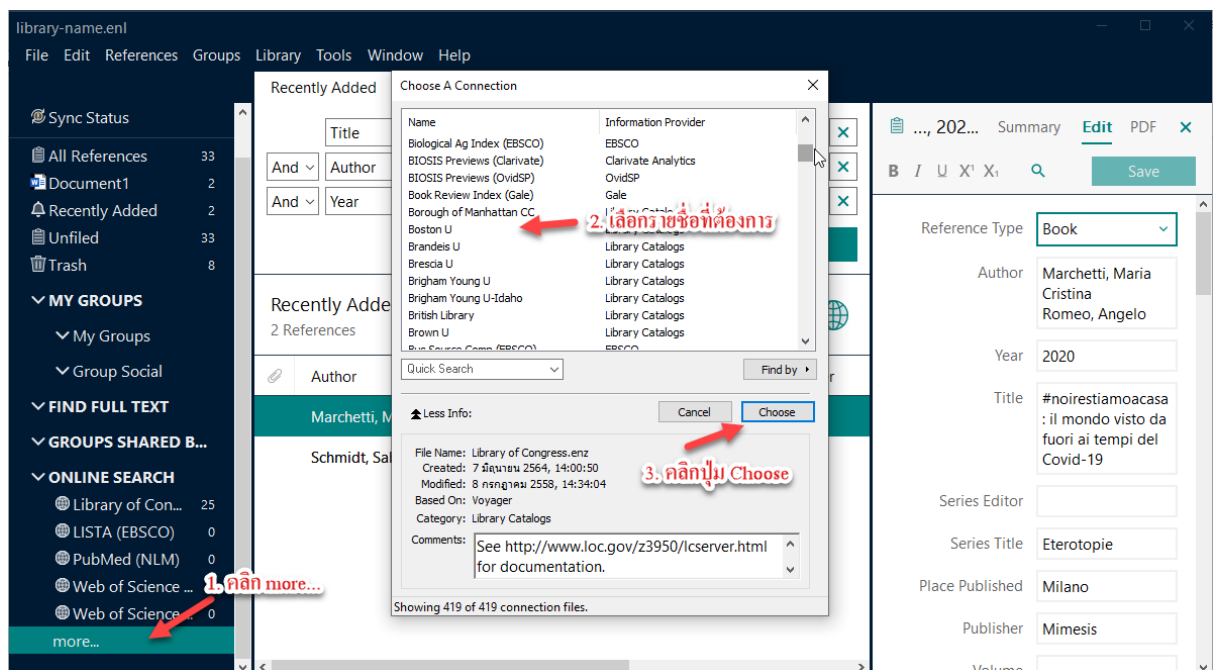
library-name.enl

File Edit References Groups Library Tools Window Help

Sync Status
All References 33
Document1 2
Recently Added 2
Unfiled 33
Trash 8
MY GROUPS
My Groups
Group Social
FIND FULL TEXT
GROUPS SHARED B...
ONLINE SEARCH
Library of Con... 25
LISTA (EBSCO) 0
PubMed (NLM) 0
Web of Science ... 0
Web of Science ... 0
more...

1. คลิก more...

Recently Added
Title
And Author
And Year
Recently Added
2 References
Author
Marchetti, M
Schmidt, Sal

Choose A Connection

| Name | Information Provider |
|---|---|
| Biological Ag Index (EBSCO) | EBSCO |
| BIOSIS Previews (Clarivate) | Clarivate Analytics |
| BIOSIS Previews (OvidSP) | OvidSP |
| Book Review Index (Gale) | Gale |
| Borough of Manhattan CC | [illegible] |
| Boston U | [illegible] |
| Brandeis U | Library Catalogs |
| Brescia U | Library Catalogs |
| Brigham Young U | Library Catalogs |
| Brigham Young U-Idaho | Library Catalogs |
| British Library | Library Catalogs |
| Brown U | Library Catalogs |
| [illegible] | EBSCO |

2. เลือกรายชื่อที่ต้องการ

Quick Search
Find by
Less Info:
Cancel
Choose

3. คลิกปุ่ม Choose

File Name: Library of Congress.enz
Created: 7 มิถุนายน 2564, 14:00:50
Modified: 8 กรกฎาคม 2558, 14:34:04
Based On: Voyager
Category: Library Catalogs
Comments: See http://www.loc.gov/z3950/lcserver.html for documentation.

Showing 419 of 419 connection files.

..., 202... Summary Edit PDF
B I U X¹ X₁
Save
Reference Type Book
Author Marchetti, Maria Cristina
Romeo, Angelo
Year 2020
Title #noirestiamoacasa : il mondo visto da fuori ai tempi del Covid-19
Series Editor
Series Title Eterotopie
Place Published Milano
Publisher Mimesis
Volume